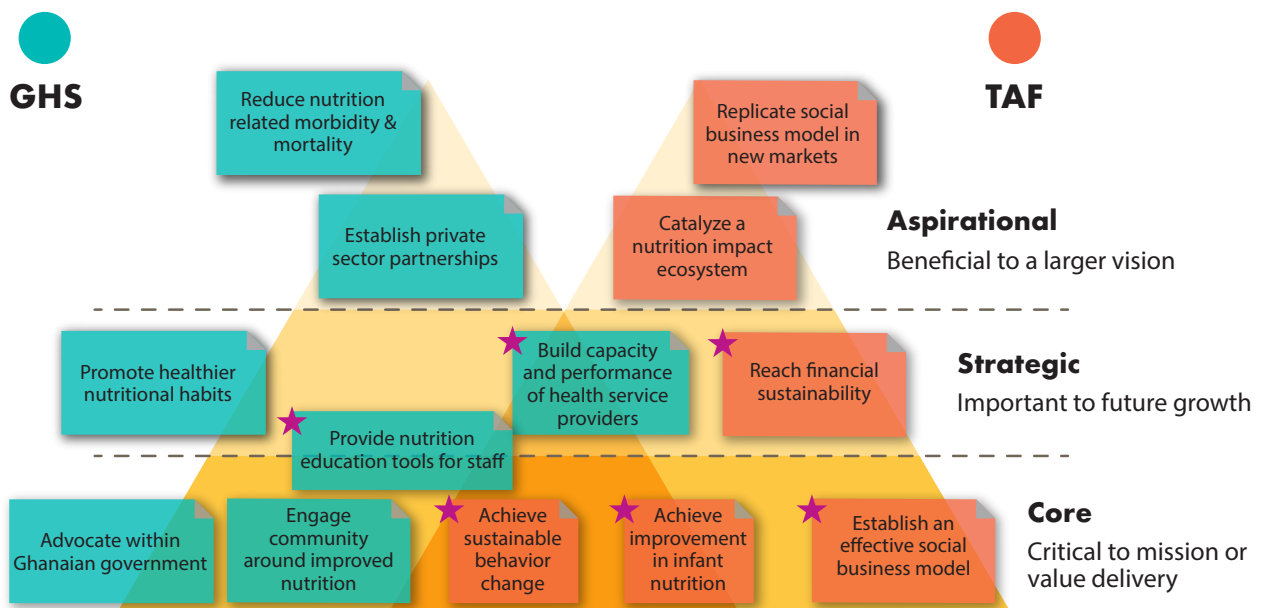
GHS

TAF

Reduce nutrition related morbidity & mortality

Replicate social business model in new markets

Establish private sector partnerships

Catalyze a nutrition impact ecosystem

Aspirational
Beneficial to a larger vision

Promote healthier nutritional habits

Build capacity and performance of health service providers

Reach financial sustainability

Strategic
Important to future growth

Provide nutrition education tools for staff

Advocate within Ghanaian government

Engage community around improved nutrition

Achieve sustainable behavior change

Achieve improvement in infant nutrition

Establish an effective social business model

Core
Critical to mission or value delivery